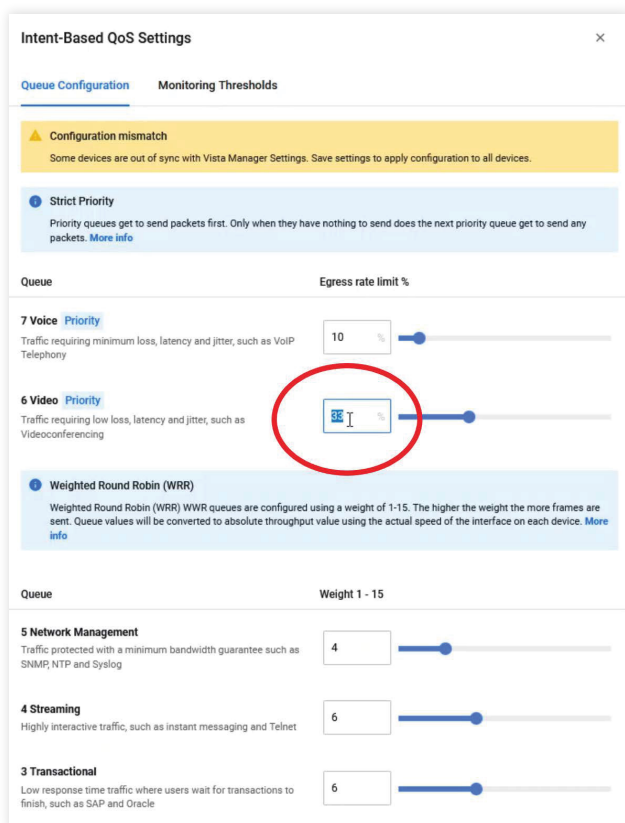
Intent-Based QoS Settings
×

Queue Configuration
Monitoring Thresholds

Configuration mismatch
Some devices are out of sync with Vista Manager Settings. Save settings to apply configuration to all devices.

Strict Priority
Priority queues get to send packets first. Only when they have nothing to send does the next priority queue get to send any packets. More info

Queue
Egress rate limit %

7 Voice Priority
Traffic requiring minimum loss, latency and jitter, such as VoIP Telephony
10 %

6 Video Priority
Traffic requiring low loss, latency and jitter, such as Videoconferencing
33 %

Weighted Round Robin (WRR)
Weighted Round Robin (WRR) WWR queues are configured using a weight of 1-15. The higher the weight the more frames are sent. Queue values will be converted to absolute throughput value using the actual speed of the interface on each device. More info

Queue
Weight 1 - 15

5 Network Management
Traffic protected with a minimum bandwidth guarantee such as SNMP, NTP and Syslog
4

4 Streaming
Highly interactive traffic, such as instant messaging and Telnet
6

3 Transactional
Low response time traffic where users wait for transactions to finish, such as SAP and Oracle
6